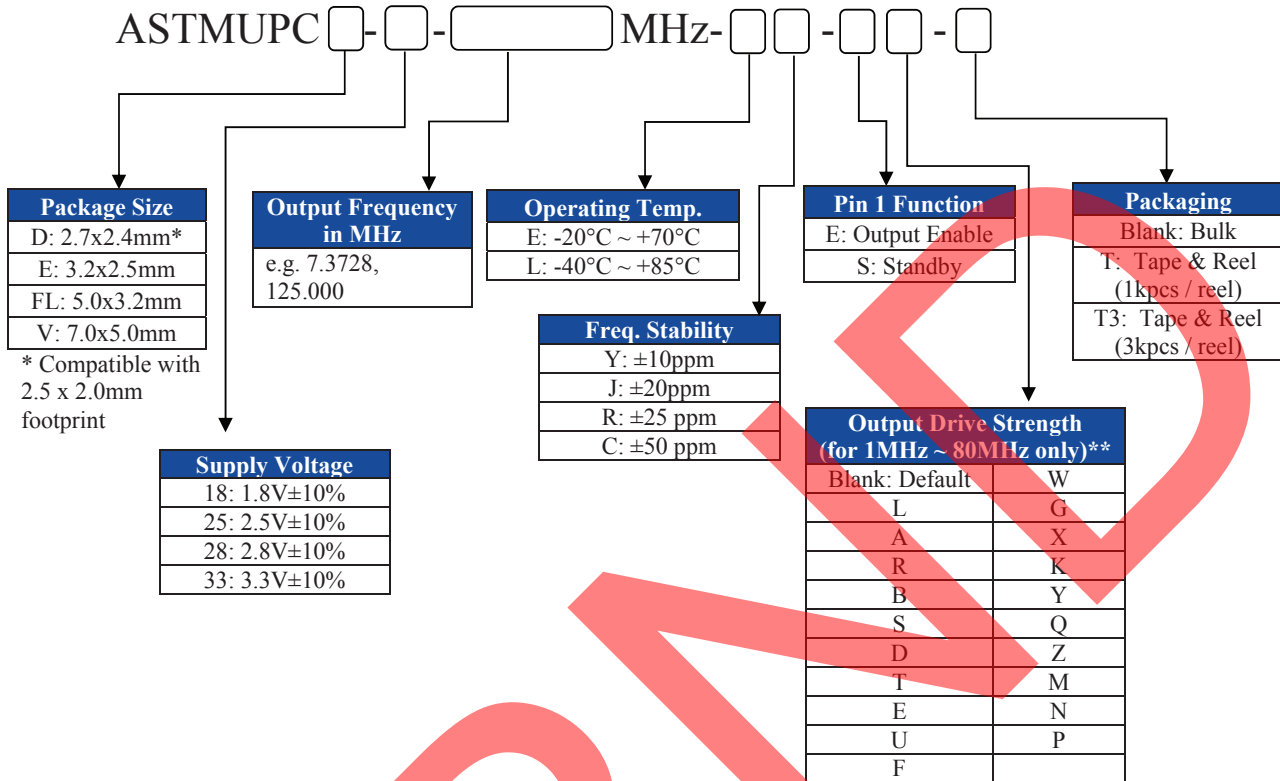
ASTMUPC [ ]-[ ]-[ ]MHz-[ ][ ]-[ ][ ]-[ ]

| Package Size |
|---|
| D: 2.7x2.4mm* |
| E: 3.2x2.5mm |
| FL: 5.0x3.2mm |
| V: 7.0x5.0mm |

* Compatible with 2.5 x 2.0mm footprint

| Supply Voltage |
|---|
| 18: 1.8V±10% |
| 25: 2.5V±10% |
| 28: 2.8V±10% |
| 33: 3.3V±10% |

Output Frequency in MHz
e.g. 7.3728, 125.000

| Operating Temp. |
|---|
| E: -20°C ~ +70°C |
| L: -40°C ~ +85°C |

| Freq. Stability |
|---|
| Y: ±10ppm |
| J: ±20ppm |
| R: ±25 ppm |
| C: ±50 ppm |

| Pin 1 Function |
|---|
| E: Output Enable |
| S: Standby |

| Packaging |
|---|
| Blank: Bulk |
| T: Tape & Reel (1kpcs / reel) |
| T3: Tape & Reel (3kpcs / reel) |

| Output Drive Strength (for 1MHz ~ 80MHz only)** | |
|---|---|
| Blank: Default | W |
| L | G |
| A | X |
| R | K |
| B | Y |
| S | Q |
| D | Z |
| T | M |
| E | N |
| U | P |
| F | |